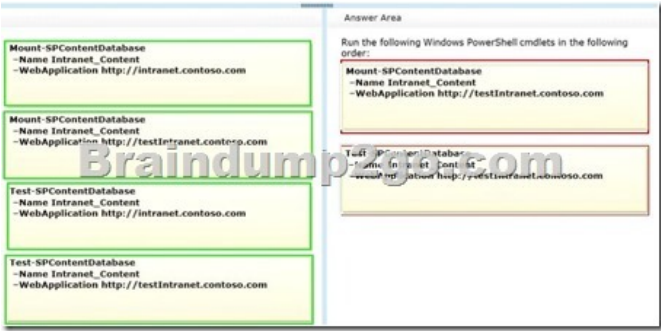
Mount-SPContentDatabase
–Name Intranet_Content
–WebApplication http://intranet.contoso.com

Mount-SPContentDatabase
–Name Intranet_Content
–WebApplication http://testIntranet.contoso.com

Test-SPContentDatabase
–Name Intranet_Content
–WebApplication http://intranet.contoso.com

Test-SPContentDatabase
–Name Intranet_Content
–WebApplication http://testIntranet.contoso.com

Answer Area

Run the following Windows PowerShell cmdlets in the following order:

Mount-SPContentDatabase
–Name Intranet_Content
–WebApplication http://testIntranet.contoso.com

Test-SPContentDatabase
–Name Intranet_Content
–WebApplication http://testIntranet.contoso.com

Braindump2go.com